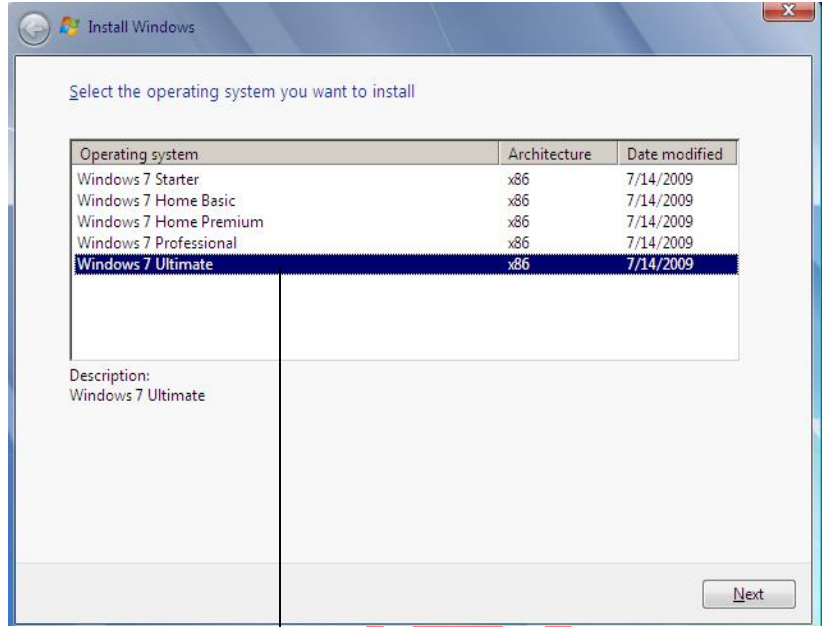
Install Windows

Select the operating system you want to install

| Operating system | Architecture | Date modified |
|---|---|---|
| Windows 7 Starter | x86 | 7/14/2009 |
| Windows 7 Home Basic | x86 | 7/14/2009 |
| Windows 7 Home Premium | x86 | 7/14/2009 |
| Windows 7 Professional | x86 | 7/14/2009 |
| Windows 7 Ultimate | x86 | 7/14/2009 |

Description:
Windows 7 Ultimate

Next